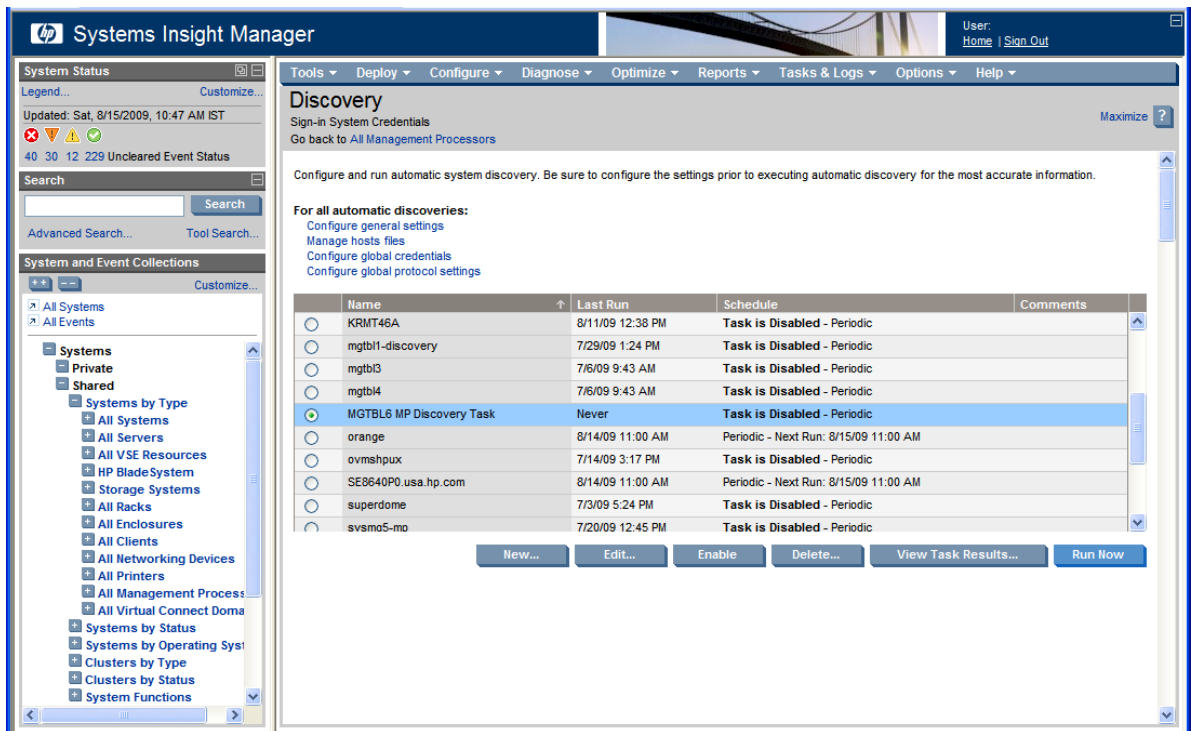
Systems Insight Manager

User:
Home | Sign Out

System Status
Legend... Customize...
Updated: Sat, 8/15/2009, 10:47 AM IST
40 30 12 229 Uncleared Event Status

Search
Search
Advanced Search... Tool Search...

System and Event Collections
Customize...
All Systems
All Events

Systems
Private
Shared
Systems by Type
All Systems
All Servers
All VSE Resources
HP BladeSystem
Storage Systems
All Racks
All Enclosures
All Clients
All Networking Devices
All Printers
All Management Process
All Virtual Connect Doma
Systems by Status
Systems by Operating Syst
Clusters by Type
Clusters by Status
System Functions

Tools ▾ Deploy ▾ Configure ▾ Diagnose ▾ Optimize ▾ Reports ▾ Tasks & Logs ▾ Options ▾ Help ▾

Discovery
Sign-in System Credentials
Go back to All Management Processors

Maximize ?

Configure and run automatic system discovery. Be sure to configure the settings prior to executing automatic discovery for the most accurate information.

For all automatic discoveries:
Configure general settings
Manage hosts files
Configure global credentials
Configure global protocol settings

| | Name | Last Run | Schedule | Comments |
|---|---|---|---|---|
| | KRMT46A | 8/11/09 12:38 PM | Task is Disabled - Periodic | |
| | mgtbl1-discovery | 7/29/09 1:24 PM | Task is Disabled - Periodic | |
| | mgtbl3 | 7/6/09 9:43 AM | Task is Disabled - Periodic | |
| | mgtbl4 | 7/6/09 9:43 AM | Task is Disabled - Periodic | |
| | MGTBL6 MP Discovery Task | Never | Task is Disabled - Periodic | |
| | orange | 8/14/09 11:00 AM | Periodic - Next Run: 8/15/09 11:00 AM | |
| | ovmshpux | 7/14/09 3:17 PM | Task is Disabled - Periodic | |
| | SE8640P0.usa.hp.com | 8/14/09 11:00 AM | Periodic - Next Run: 8/15/09 11:00 AM | |
| | superdome | 7/3/09 5:24 PM | Task is Disabled - Periodic | |
| | sysmg5-mp | 7/20/09 12:45 PM | Task is Disabled - Periodic | |

New... Edit... Enable Delete... View Task Results... Run Now